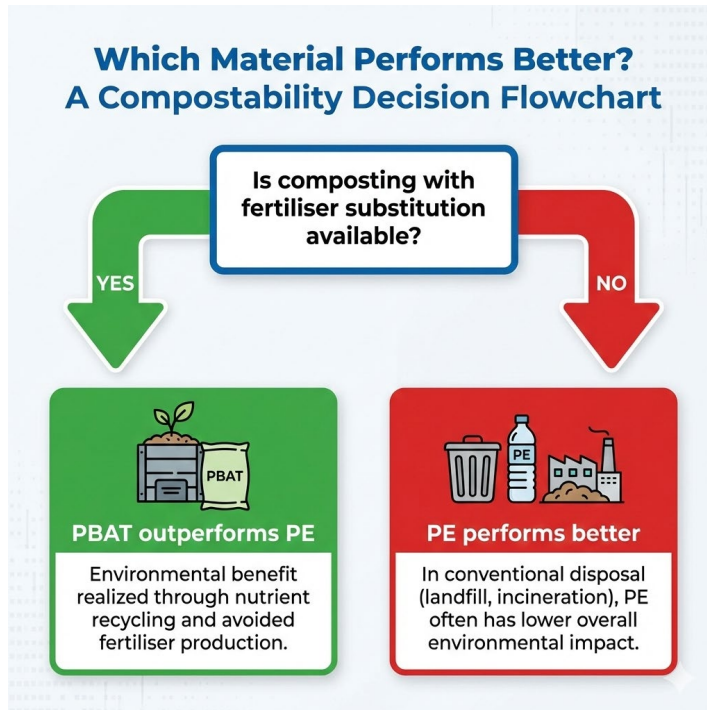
Which Material Performs Better?
A Compostability Decision Flowchart

Is composting with fertiliser substitution available?

YES

NO

PBAT

PBAT outperforms PE

Environmental benefit realized through nutrient recycling and avoided fertiliser production.

PE

PE performs better

In conventional disposal (landfill, incineration), PE often has lower overall environmental impact.